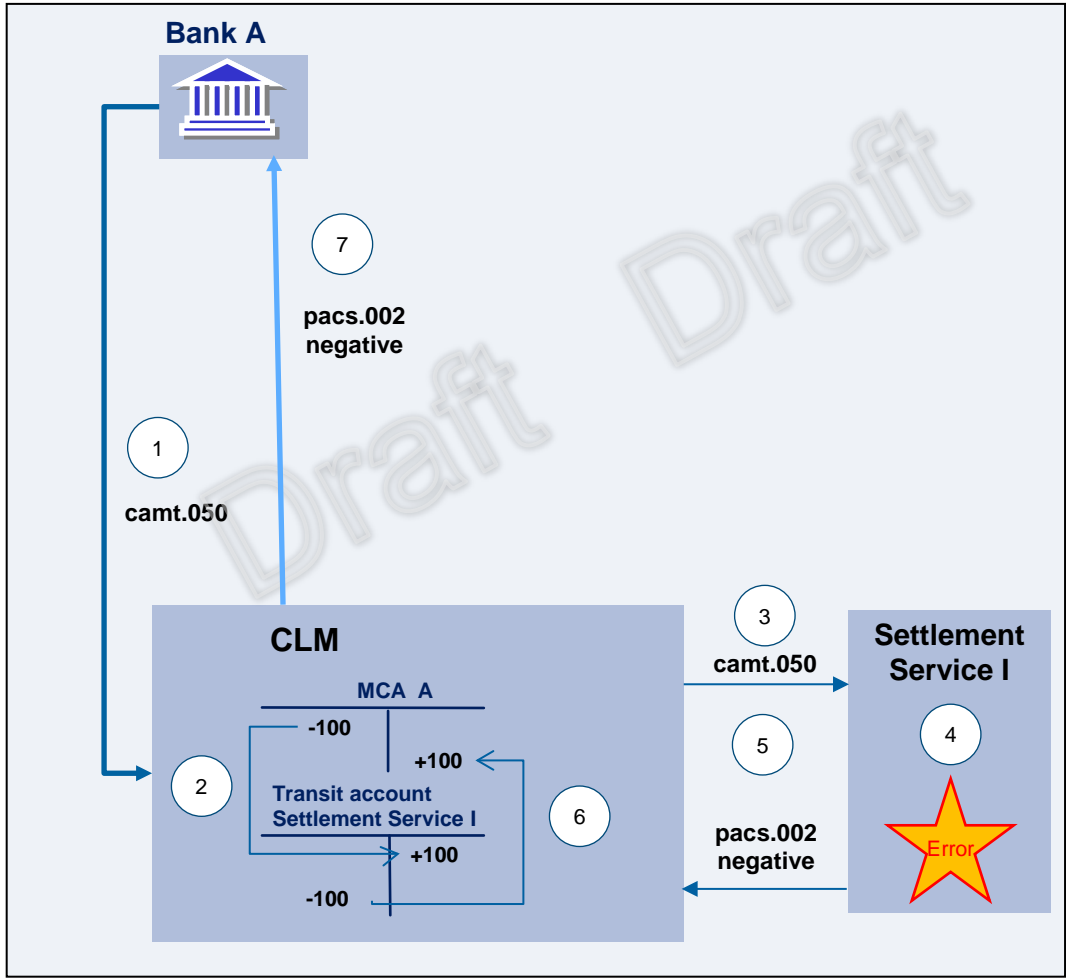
Bank A

7

pacs.002
negative

1

camt.050

Draft Draft

CLM

MCA A

-100

+100

Transit account
Settlement Service I

+100

-100

2

6

3

camt.050

5

pacs.002
negative

Settlement
Service I

4

Error